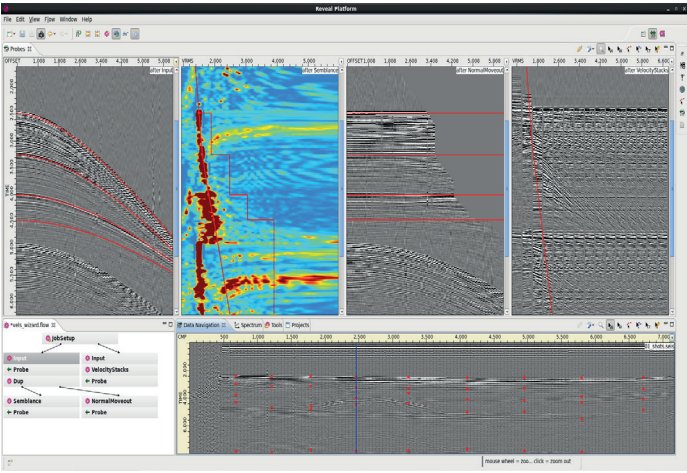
Reveal Platform

File Edit View Flow Window Help

Probes

OFFSET 1,000 1,800 2,600 3,400 4,200 5,000

after Input

VRMS 1,800 3,000 4,000 5,000

after Semblance

OFFSET 1,000 1,800 2,600 3,400 4,200 5,000

after NormalMoveout

VRMS 1,800 2,600 3,400 4,200 5,000 5,800 6,600

after VelocityStacks

TIME

*vels_wizard.flow

JobSetup

Input

Input

Probe

VelocityStacks

Dup

Probe

Semblance

NormalMoveout

Probe

Probe

Data Navigation

Spectrum

Tools

Projects

CMP 500 1,000 1,500 2,000 2,500 3,000 3,500 4,000 4,500 5,000 5,500 6,000 6,500 7,000

shots.seis

TIME

mouse wheel = zoo... click = zoom out